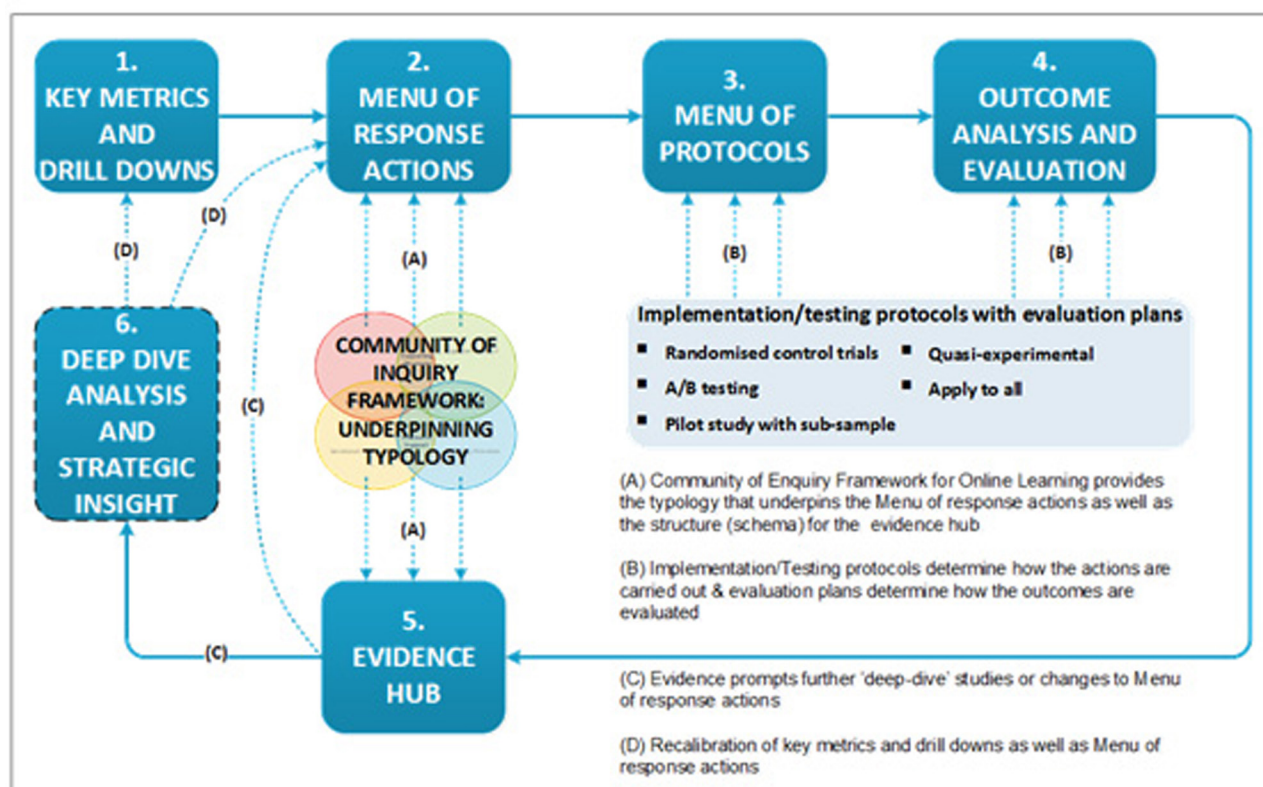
1.
KEY METRICS AND DRILL DOWNS

2.
MENU OF RESPONSE ACTIONS

3.
MENU OF PROTOCOLS

4.
OUTCOME ANALYSIS AND EVALUATION

(D)

(D)

(A)

(B)

(B)

6.
DEEP DIVE ANALYSIS AND STRATEGIC INSIGHT

(C)

COMMUNITY OF INQUIRY FRAMEWORK: UNDERPINNING TYPOLOGY

Implementation/testing protocols with evaluation plans

- Randomised control trials
- Quasi-experimental
- A/B testing
- Apply to all
- Pilot study with sub-sample

(A) Community of Enquiry Framework for Online Learning provides the typology that underpins the Menu of response actions as well as the structure (schema) for the evidence hub

(A)

(B) Implementation/Testing protocols determine how the actions are carried out & evaluation plans determine how the outcomes are evaluated

(C)

5.
EVIDENCE HUB

(C) Evidence prompts further 'deep-dive' studies or changes to Menu of response actions

(D) Recalibration of key metrics and drill downs as well as Menu of response actions